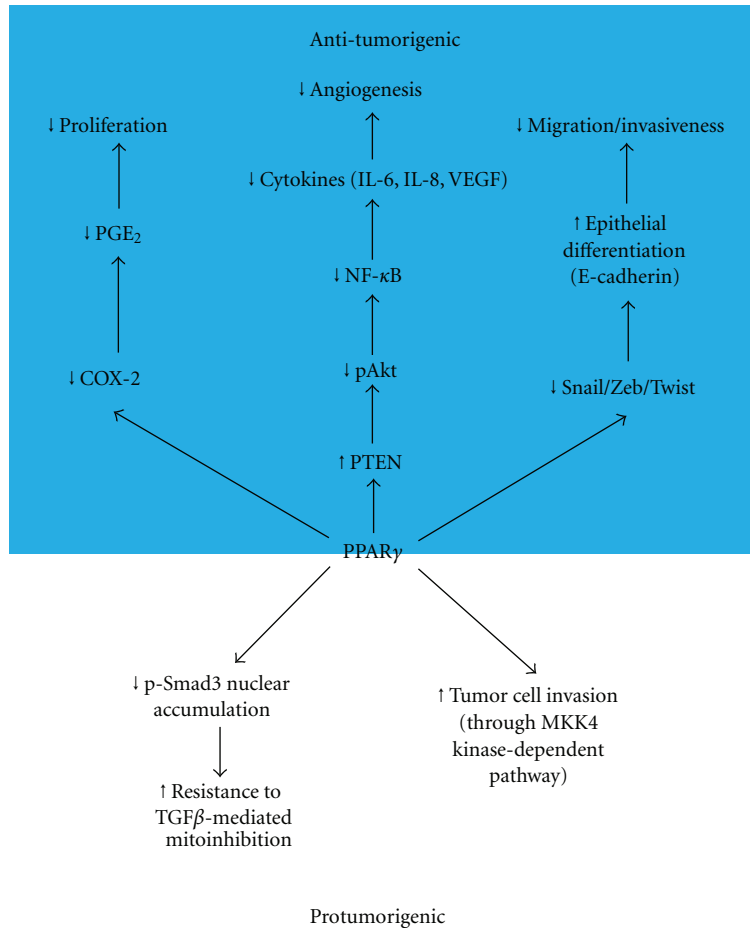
Anti-tumorigenic

↓ Angiogenesis

↓ Proliferation

↓ Migration/invasiveness

↓ Cytokines (IL-6, IL-8, VEGF)

↓ $PGE_2$

↑ Epithelial differentiation (E-cadherin)

↓ NF-$\kappa$B

↓ COX-2

↓ pAkt

↓ Snail/Zeb/Twist

↑ PTEN

PPAR$\gamma$

↓ p-Smad3 nuclear accumulation

↑ Tumor cell invasion (through MKK4 kinase-dependent pathway)

↑ Resistance to TGF$\beta$-mediated mitoinhibition

Protumorigenic